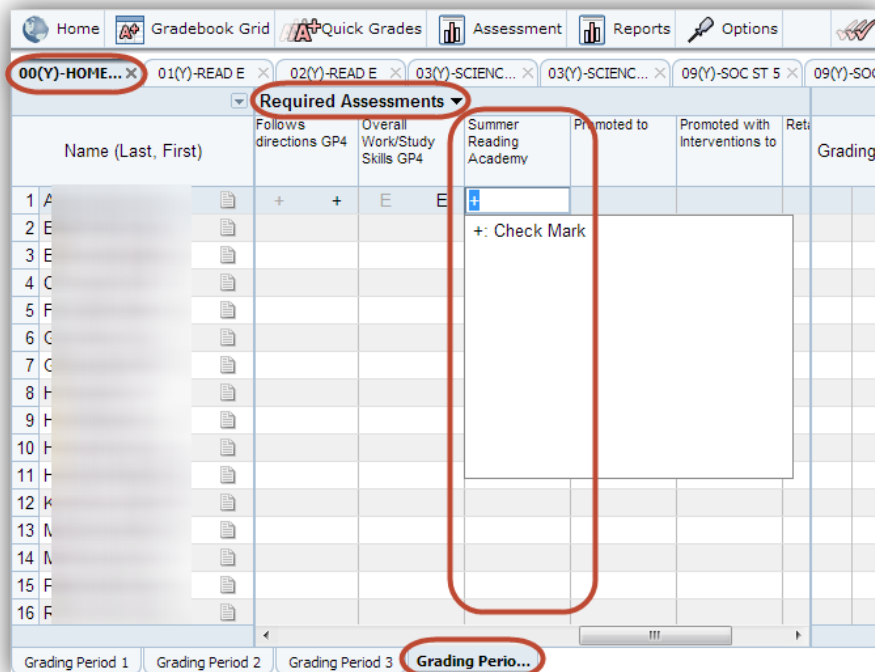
Home | Gradebook Grid | Quick Grades | Assessment | Reports | Options

00(Y)-HOME... × | 01(Y)-READ E × | 02(Y)-READ E × | 03(Y)-SCIENC... × | 03(Y)-SCIENC... × | 09(Y)-SOC ST 5 × | 09(Y)-SOC

Required Assessments

| | Name (Last, First) | | Follows directions GP4 | Overall Work/Study Skills GP4 | Summer Reading Academy | Promoted to | Promoted with Interventions to | Reta | Grading |
|---|---|---|---|---|---|---|---|---|---|
| 1 | A | | + + | E E | + | | | | |
| 2 | E | | | | | | | | |
| 3 | E | | | | | | | | |
| 4 | C | | | | | | | | |
| 5 | F | | | | | | | | |
| 6 | C | | | | | | | | |
| 7 | C | | | | | | | | |
| 8 | H | | | | | | | | |
| 9 | H | | | | | | | | |
| 10 | H | | | | | | | | |
| 11 | H | | | | | | | | |
| 12 | K | | | | | | | | |
| 13 | M | | | | | | | | |
| 14 | M | | | | | | | | |
| 15 | F | | | | | | | | |
| 16 | F | | | | | | | | |

+: Check Mark

Grading Period 1 | Grading Period 2 | Grading Period 3 | Grading Perio...